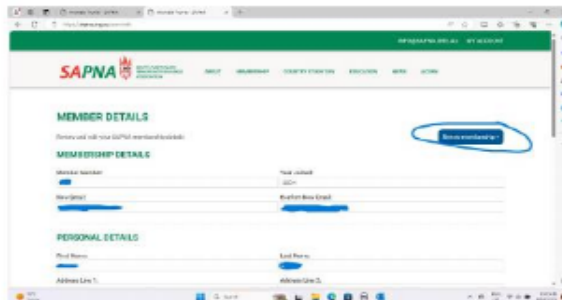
SAPNA

MEMBER DETAILS

Review and edit your SAPNA membership details

Renew membership

MEMBERSHIP DETAILS

Member Number

Year Joined

2024

New Email

Confirm New Email

PERSONAL DETAILS

First Name

Last Name

Address Line 1

Address Line 2